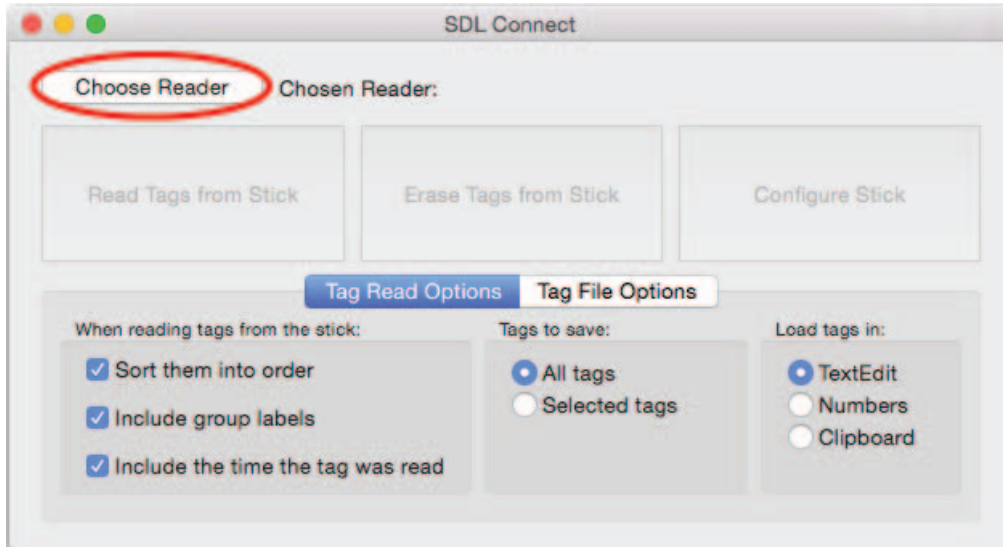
SDL Connect

Choose Reader

Chosen Reader:

Read Tags from Stick

Erase Tags from Stick

Configure Stick

Tag Read Options

Tag File Options

When reading tags from the stick:

Sort them into order

Include group labels

Include the time the tag was read

Tags to save:

All tags

Selected tags

Load tags in:

TextEdit

Numbers

Clipboard